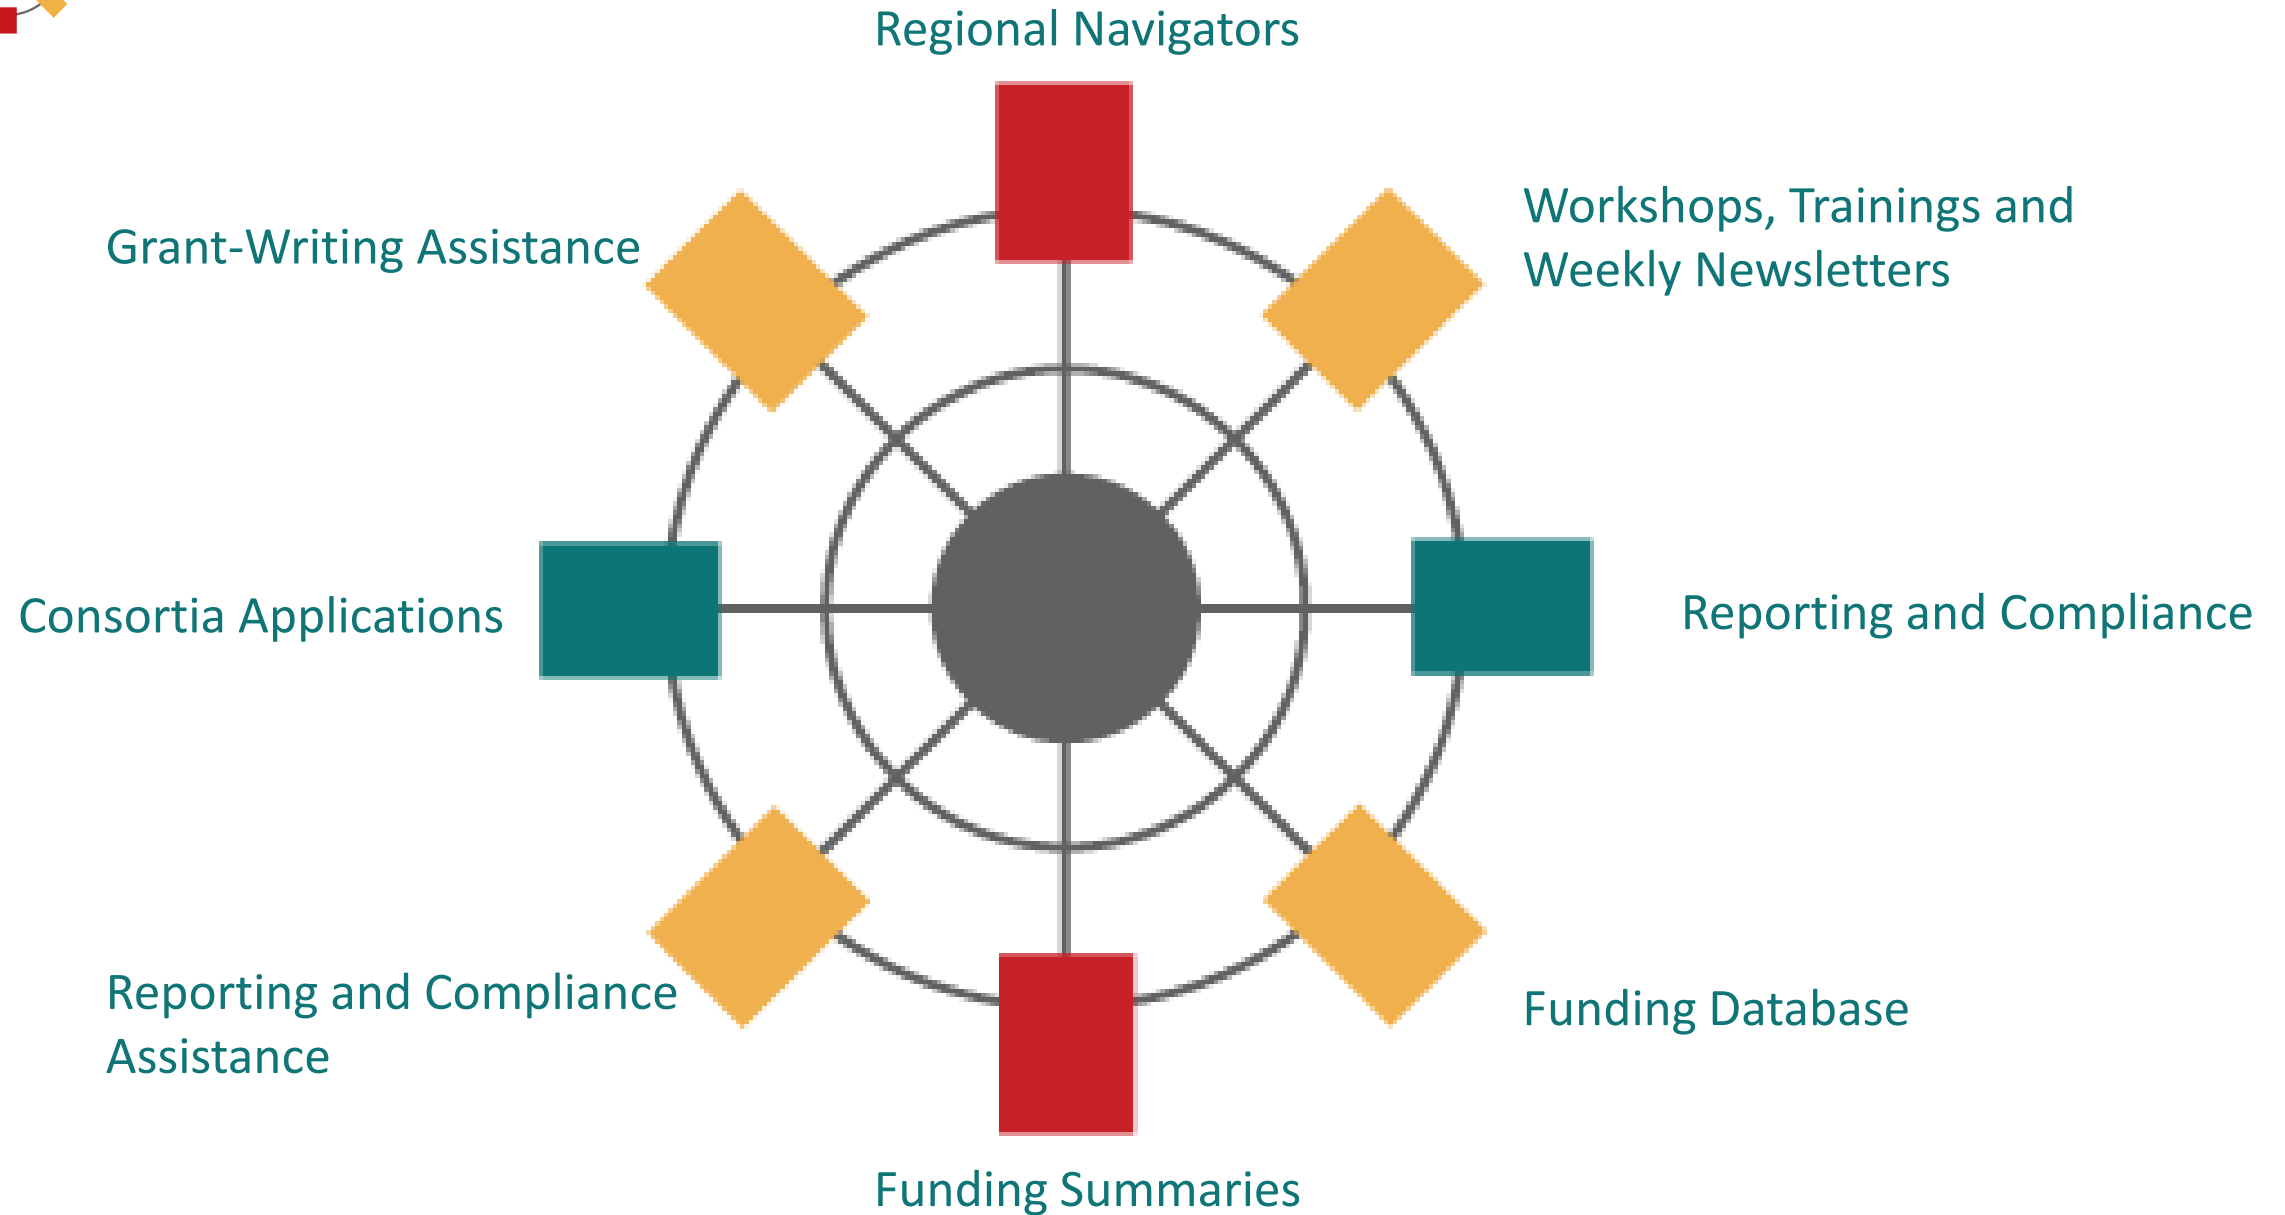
Regional Navigators

Grant-Writing Assistance

Workshops, Trainings and Weekly Newsletters

Consortia Applications

Reporting and Compliance

Reporting and Compliance Assistance

Funding Database

Funding Summaries